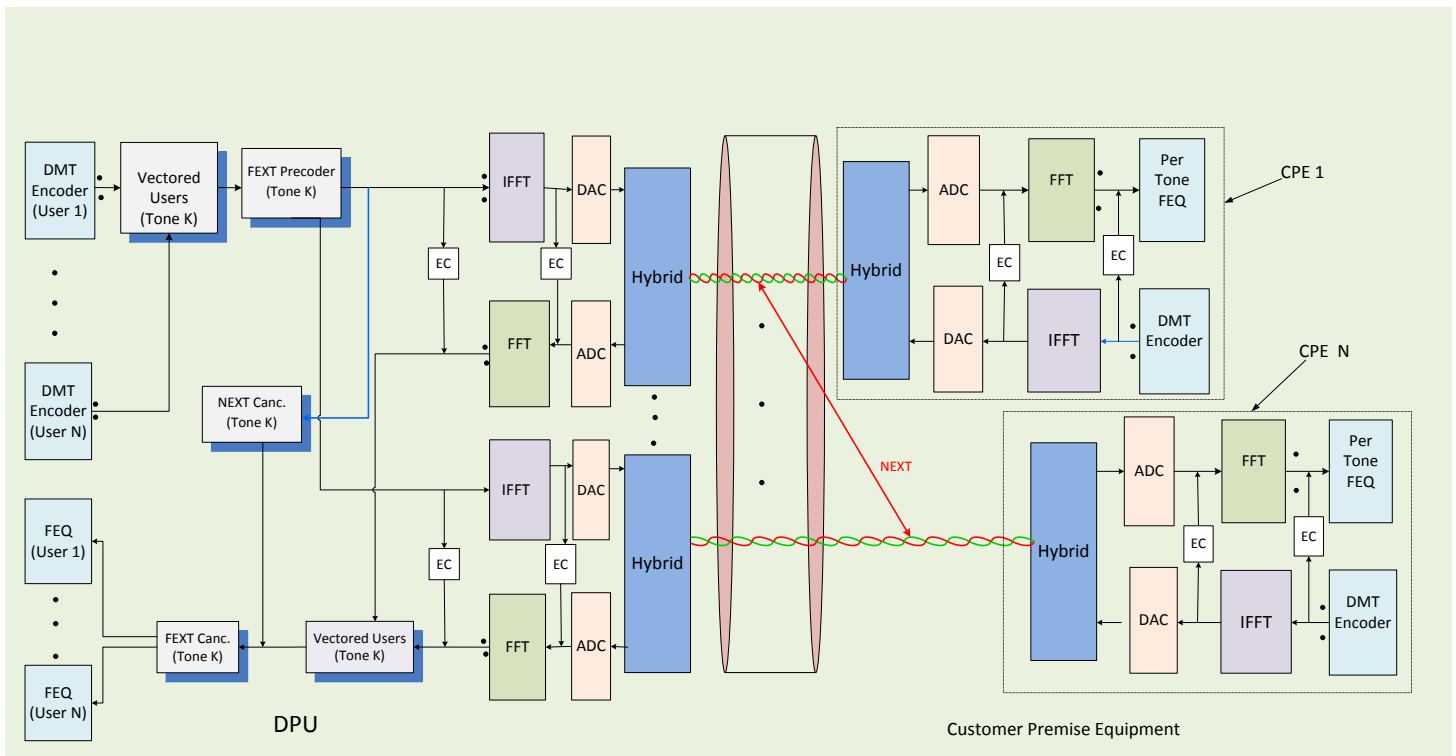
DMT Encoder (User 1)

Vectored Users (Tone K)

FEXT Precoder (Tone K)

IFFT

DAC

EC

EC

Hybrid

FFT

ADC

DMT Encoder (User N)

NEXT Canc. (Tone K)

IFFT

DAC

EC

EC

Hybrid

FFT

ADC

FEQ (User 1)

FEQ (User N)

FEXT Canc. (Tone K)

Vectored Users (Tone K)

DPU

Hybrid

ADC

FFT

Per Tone FEQ

CPE 1

EC

EC

DAC

IFFT

DMT Encoder

NEXT

CPE N

Hybrid

ADC

FFT

Per Tone FEQ

EC

EC

DAC

IFFT

DMT Encoder

Customer Premise Equipment